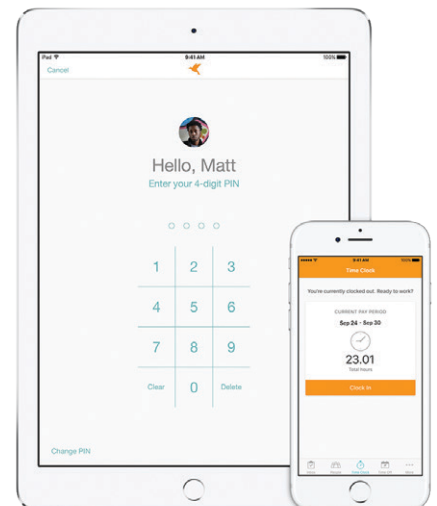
iPad
9:41 AM
100%
Cancel

Hello, Matt
Enter your 4-digit PIN

1 2 3
4 5 6
7 8 9
Clear 0 Delete

Change PIN

9:41 AM
Time Clock
You're currently clocked out. Ready to work?
CURRENT PAY PERIOD
Sep 24 - Sep 30
23.01
Total Hours
Clock In
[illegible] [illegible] Time Clock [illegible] More